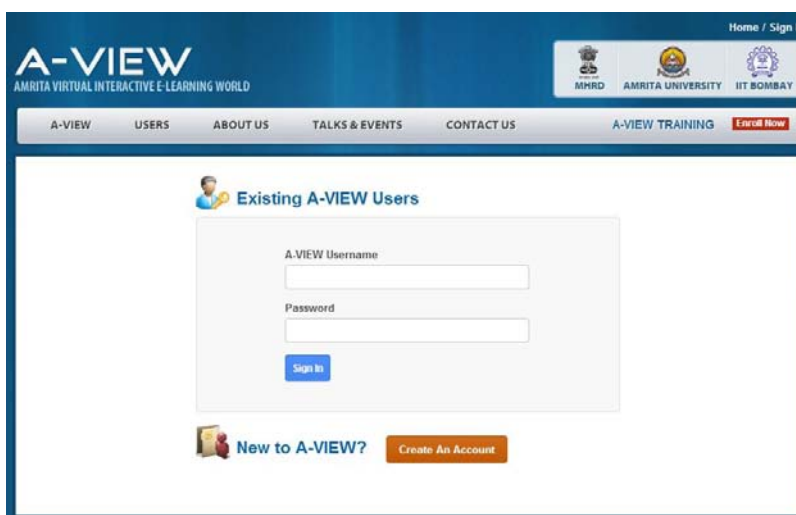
Home / Sign

A-VIEW
AMRITA VIRTUAL INTERACTIVE E-LEARNING WORLD

MHRD AMRITA UNIVERSITY IIT BOMBAY

A-VIEW USERS ABOUT US TALKS & EVENTS CONTACT US A-VIEW TRAINING Enroll Now

Existing A-VIEW Users

A-VIEW Username

Password

Sign In

New to A-VIEW? Create An Account